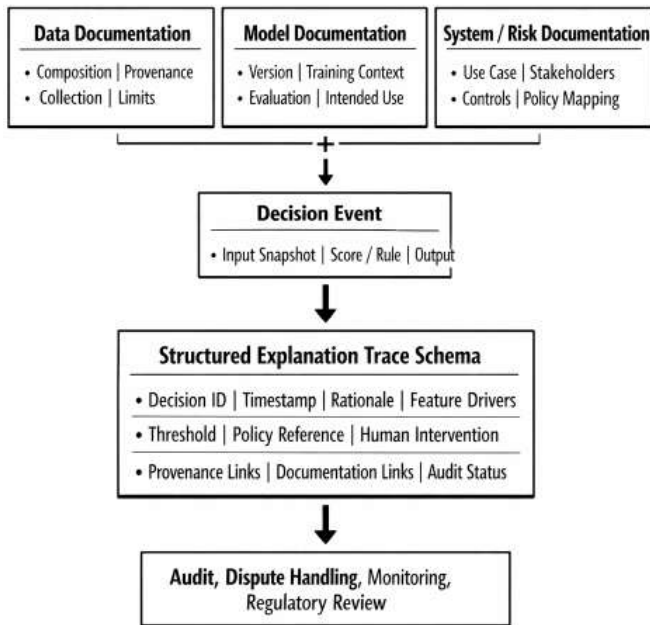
Data Documentation
• Composition | Provenance
• Collection | Limits

Model Documentation
• Version | Training Context
• Evaluation | Intended Use

System / Risk Documentation
• Use Case | Stakeholders
• Controls | Policy Mapping

+

Decision Event
• Input Snapshot | Score / Rule | Output

Structured Explanation Trace Schema
• Decision ID | Timestamp | Rationale | Feature Drivers
• Threshold | Policy Reference | Human Intervention
• Provenance Links | Documentation Links | Audit Status

Audit, Dispute Handling, Monitoring, Regulatory Review